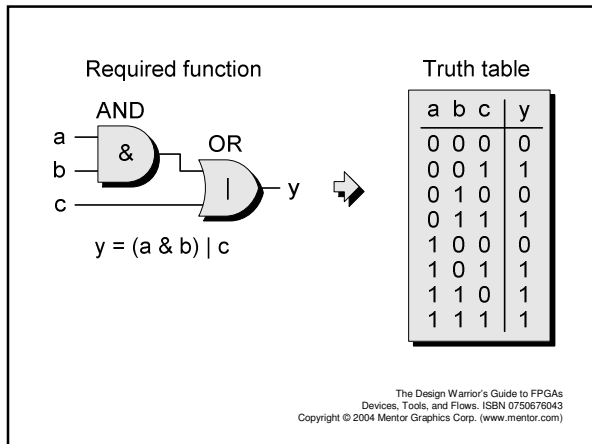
Required function

AND

a

b

&

OR

|

y

c

y = (a & b) | c

Truth table

| a | b | c | y |
|---|---|---|---|
| 0 | 0 | 0 | 0 |
| 0 | 0 | 1 | 1 |
| 0 | 1 | 0 | 0 |
| 0 | 1 | 1 | 1 |
| 1 | 0 | 0 | 0 |
| 1 | 0 | 1 | 1 |
| 1 | 1 | 0 | 1 |
| 1 | 1 | 1 | 1 |

The Design Warrior's Guide to FPGAs
Devices, Tools, and Flows. ISBN 0750676043
Copyright © 2004 Mentor Graphics Corp. (www.mentor.com)